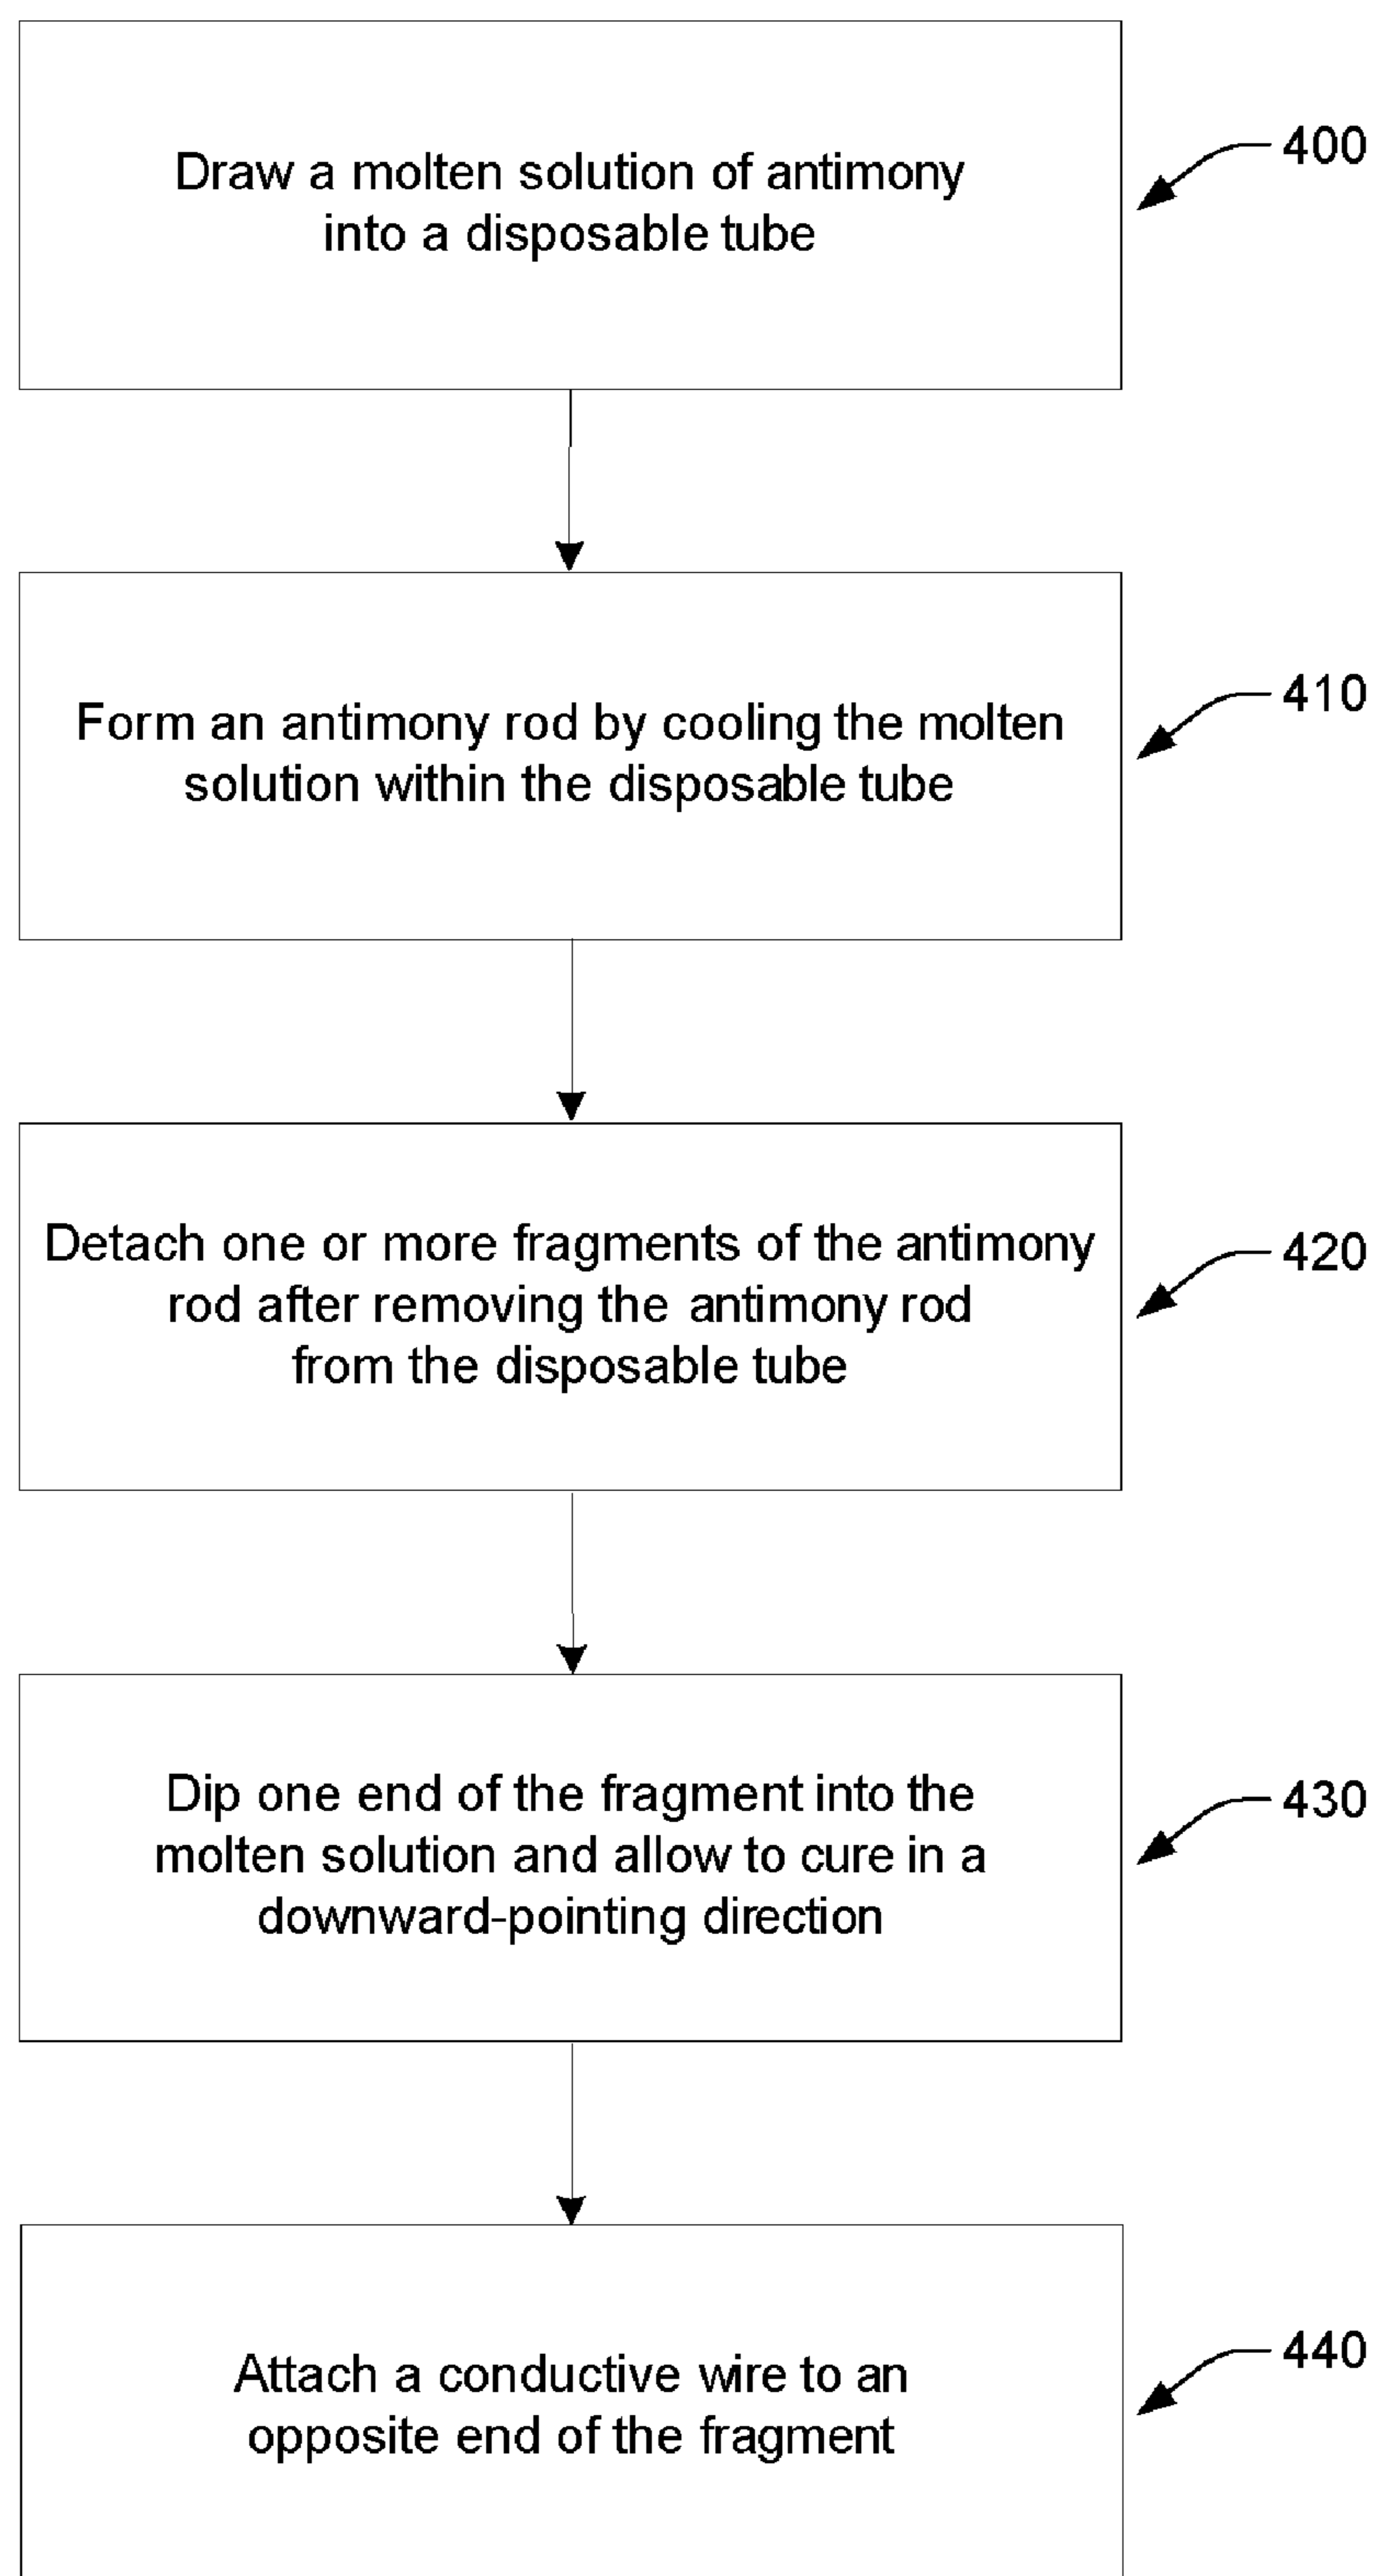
Draw a molten solution of antimony into a disposable tube

400

Form an antimony rod by cooling the molten solution within the disposable tube

410

Detach one or more fragments of the antimony rod after removing the antimony rod from the disposable tube

420

Dip one end of the fragment into the molten solution and allow to cure in a downward-pointing direction

430

Attach a conductive wire to an opposite end of the fragment

440